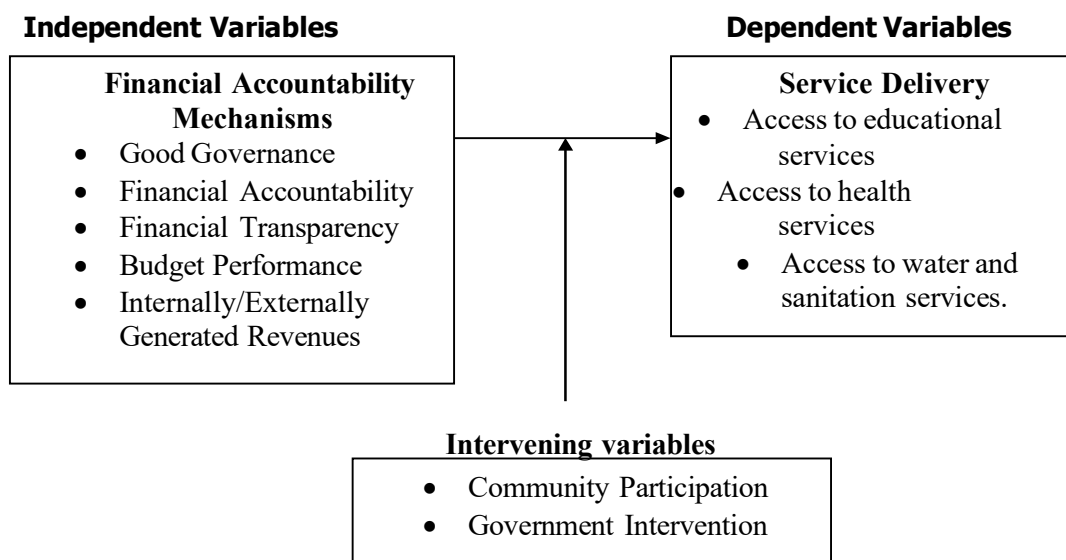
**Independent Variables**

**Dependent Variables**

**Financial Accountability Mechanisms**
- Good Governance
- Financial Accountability
- Financial Transparency
- Budget Performance
- Internally/Externally Generated Revenues

**Service Delivery**
- Access to educational services
- Access to health services
- Access to water and sanitation services.

**Intervening variables**
- Community Participation
- Government Intervention